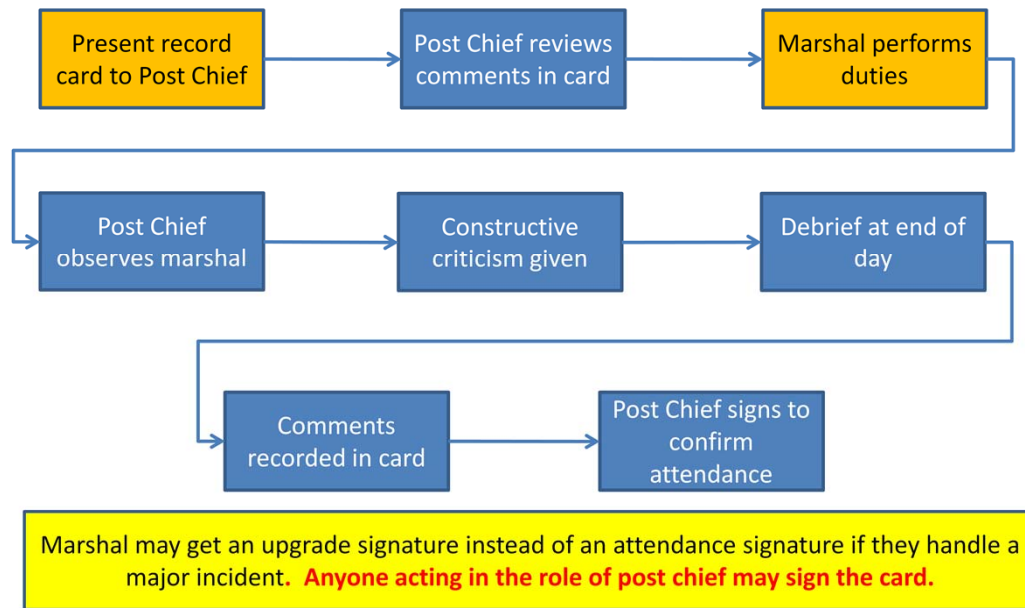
Present record card to Post Chief

Post Chief reviews comments in card

Marshal performs duties

Post Chief observes marshal

Constructive criticism given

Debrief at end of day

Comments recorded in card

Post Chief signs to confirm attendance

Marshal may get an upgrade signature instead of an attendance signature if they handle a major incident. Anyone acting in the role of post chief may sign the card.